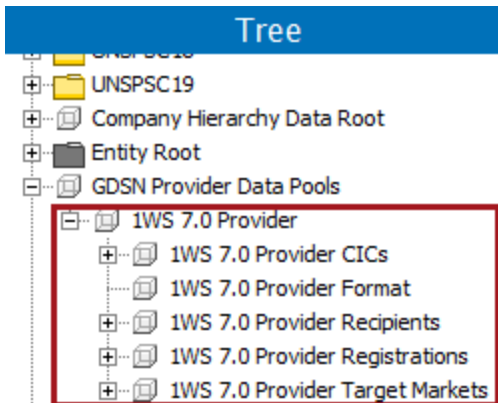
Tree

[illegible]

UNSPSC19

Company Hierarchy Data Root

Entity Root

GDSN Provider Data Pools

1WS 7.0 Provider

1WS 7.0 Provider CICs

1WS 7.0 Provider Format

1WS 7.0 Provider Recipients

1WS 7.0 Provider Registrations

1WS 7.0 Provider Target Markets